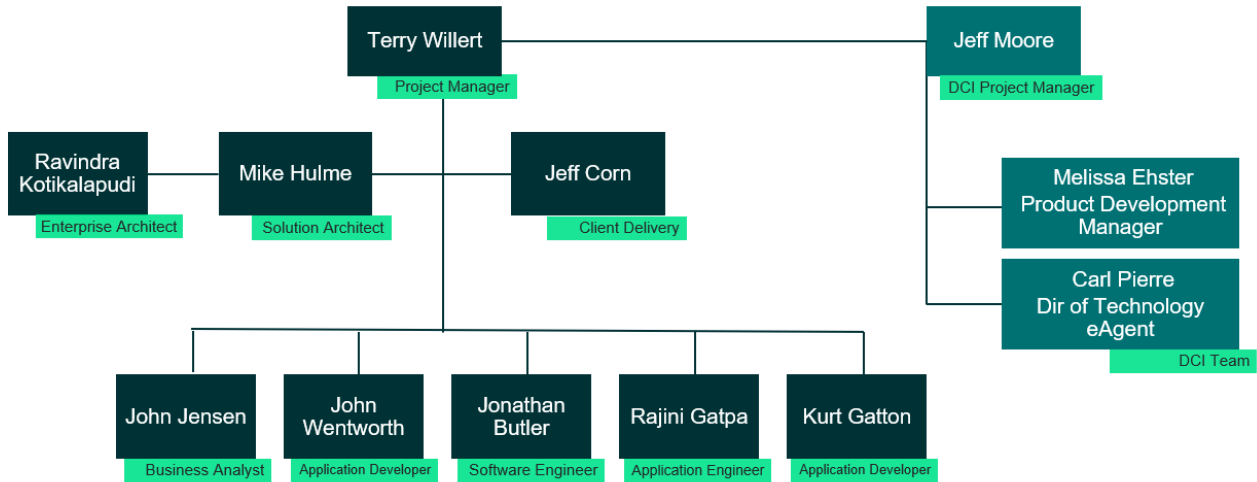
Terry Willert
Project Manager

Jeff Moore
DCI Project Manager

Ravindra Kotikalapudi
Enterprise Architect

Mike Hulme
Solution Architect

Jeff Corn
Client Delivery

Melissa Ehster
Product Development Manager

Carl Pierre
Dir of Technology eAgent
DCI Team

John Jensen
Business Analyst

John Wentworth
Application Developer

Jonathan Butler
Software Engineer

Rajini Gatpa
Application Engineer

Kurt Gatton
Application Developer